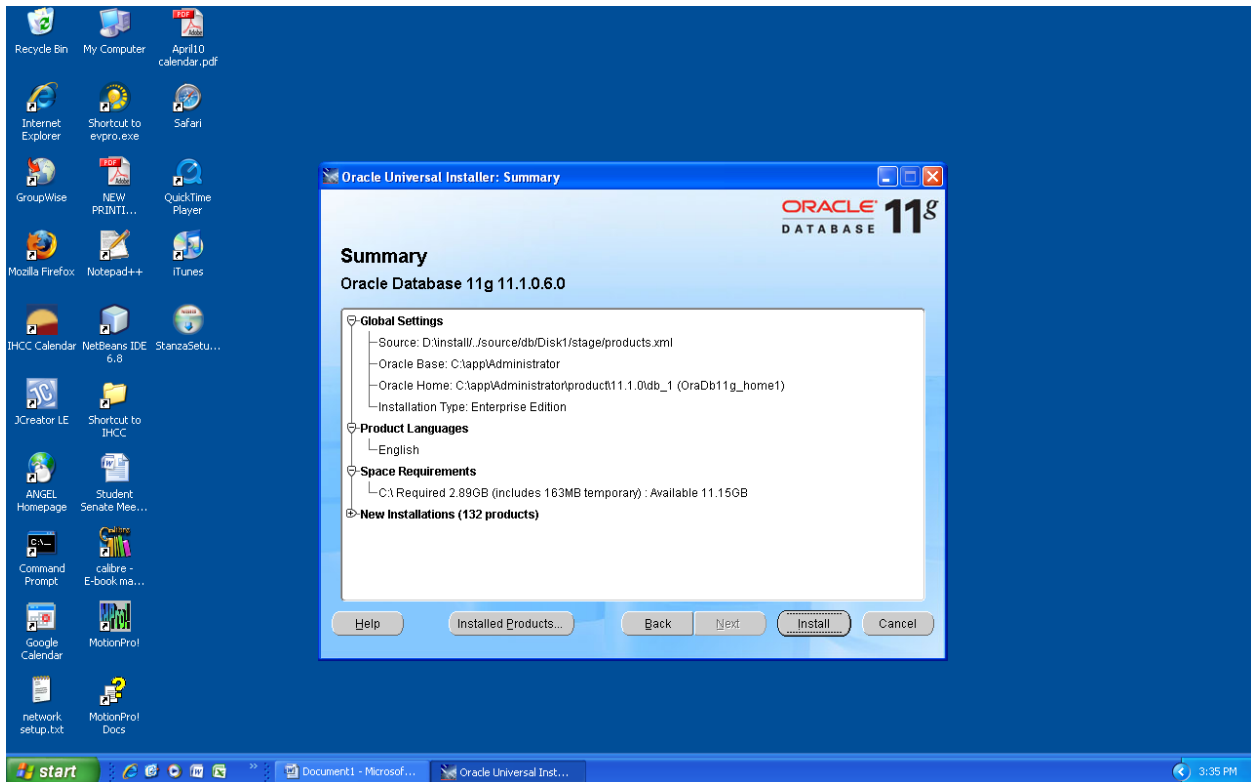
Recycle Bin
My Computer
April10 calendar.pdf
Internet Explorer
Shortcut to evpro.exe
Safari
GroupWise
NEW PRINTI...
QuickTime Player
Mozilla Firefox
Notepad++
iTunes
IHCC Calendar
NetBeans IDE 6.8
StanzaSetu...
JCreator LE
Shortcut to IHCC
ANGEL Homepage
Student Senate Mee...
Command Prompt
calibre - E-book ma...
Google Calendar
MotionPro!
network setup.txt
MotionPro! Docs

Oracle Universal Installer: Summary

ORACLE DATABASE 11g

Summary

Oracle Database 11g 11.1.0.6.0

Global Settings
Source: D:\install\../source/db/Disk1/stage/products.xml
Oracle Base: C:\app\Administrator
Oracle Home: C:\app\Administrator\product\11.1.0\db_1 (OraDb11g_home1)
Installation Type: Enterprise Edition
Product Languages
English
Space Requirements
C:\ Required 2.89GB (includes 163MB temporary) : Available 11.15GB
New Installations (132 products)

Help
Installed Products...
Back
Next
Install
Cancel

start
Document1 - Microsof...
Oracle Universal Inst...
3:35 PM